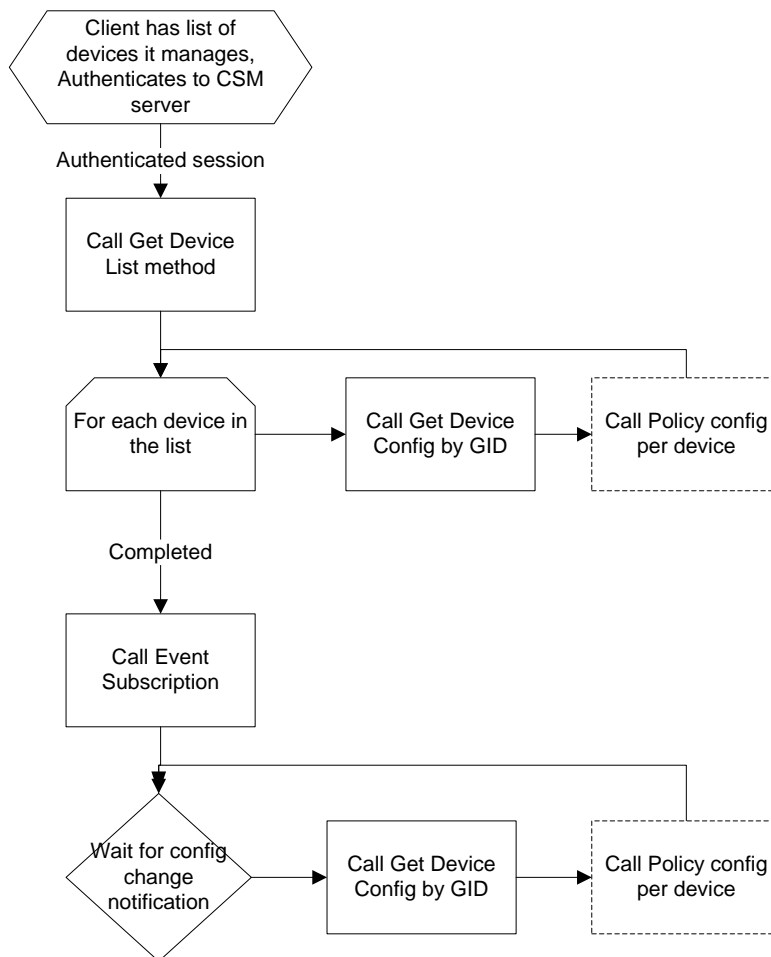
Client has list of devices it manages, Authenticates to CSM server

Authenticated session

Call Get Device List method

For each device in the list

Call Get Device Config by GID

Call Policy config per device

Completed

Call Event Subscription

Wait for config change notification

Call Get Device Config by GID

Call Policy config per device